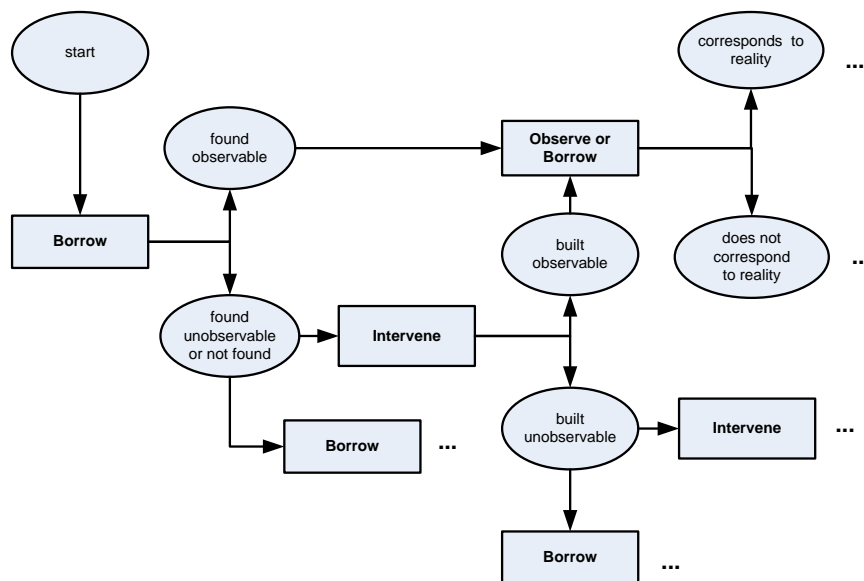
start

Borrow

found observable

found unobservable or not found

Intervene

Borrow ...

Observe or Borrow

built observable

built unobservable

Intervene ...

Borrow ...

corresponds to reality ...

does not correspond to reality ...